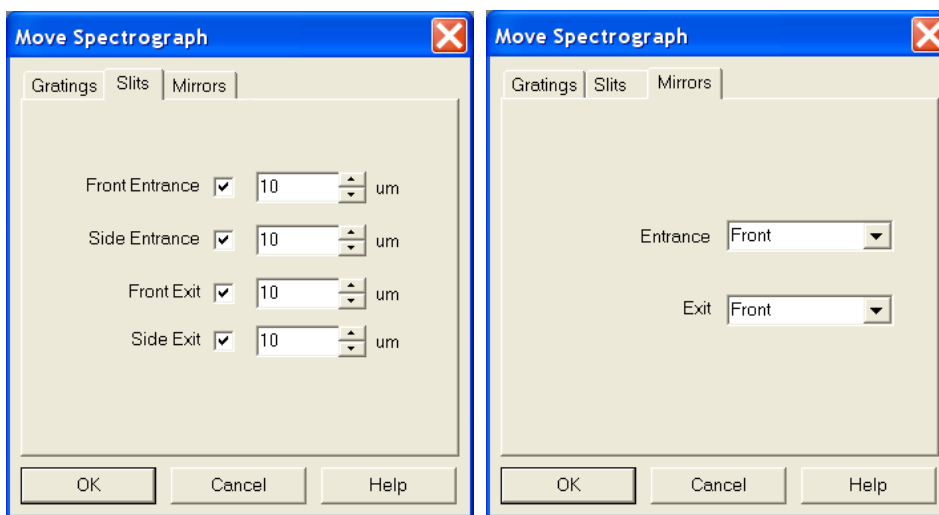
Move Spectrograph

Gratings | Slits | Mirrors

Front Entrance 10 um

Side Entrance 10 um

Front Exit 10 um

Side Exit 10 um

OK | Cancel | Help

Move Spectrograph

Gratings | Slits | Mirrors

Entrance Front

Exit Front

OK | Cancel | Help